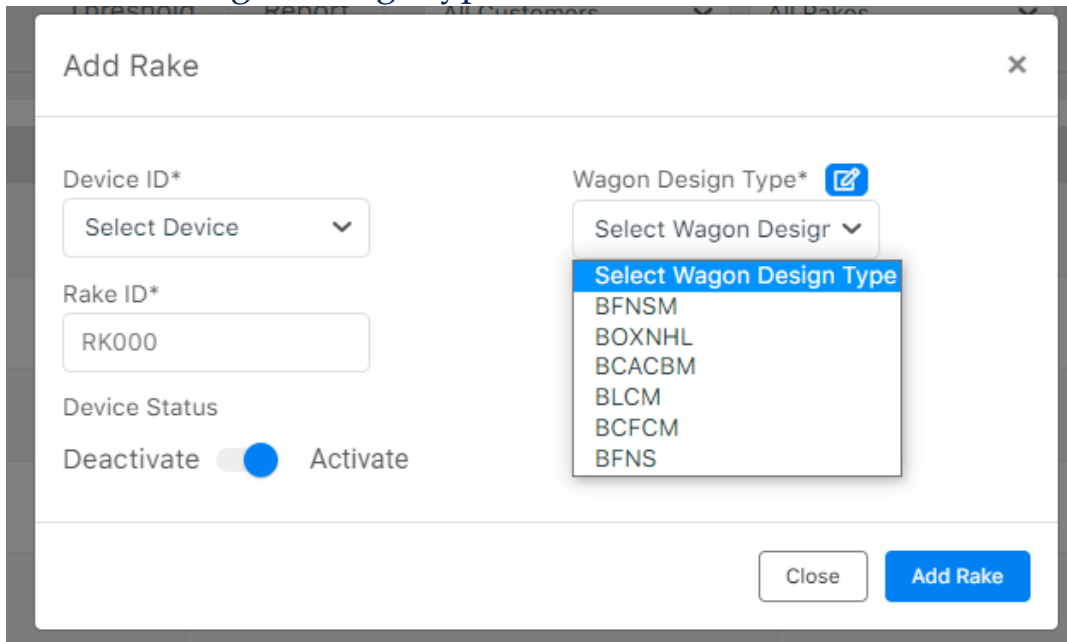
Threshold Report All Customers All Rakes

Add Rake ×

Device ID*
Select Device

Rake ID*
RK000

Device Status
Deactivate Activate

Wagon Design Type*
Select Wagon Desigr

Select Wagon Design Type
BFNSM
BOXNHL
BCACBM
BLCM
BCFCM
BFNS

Close
Add Rake